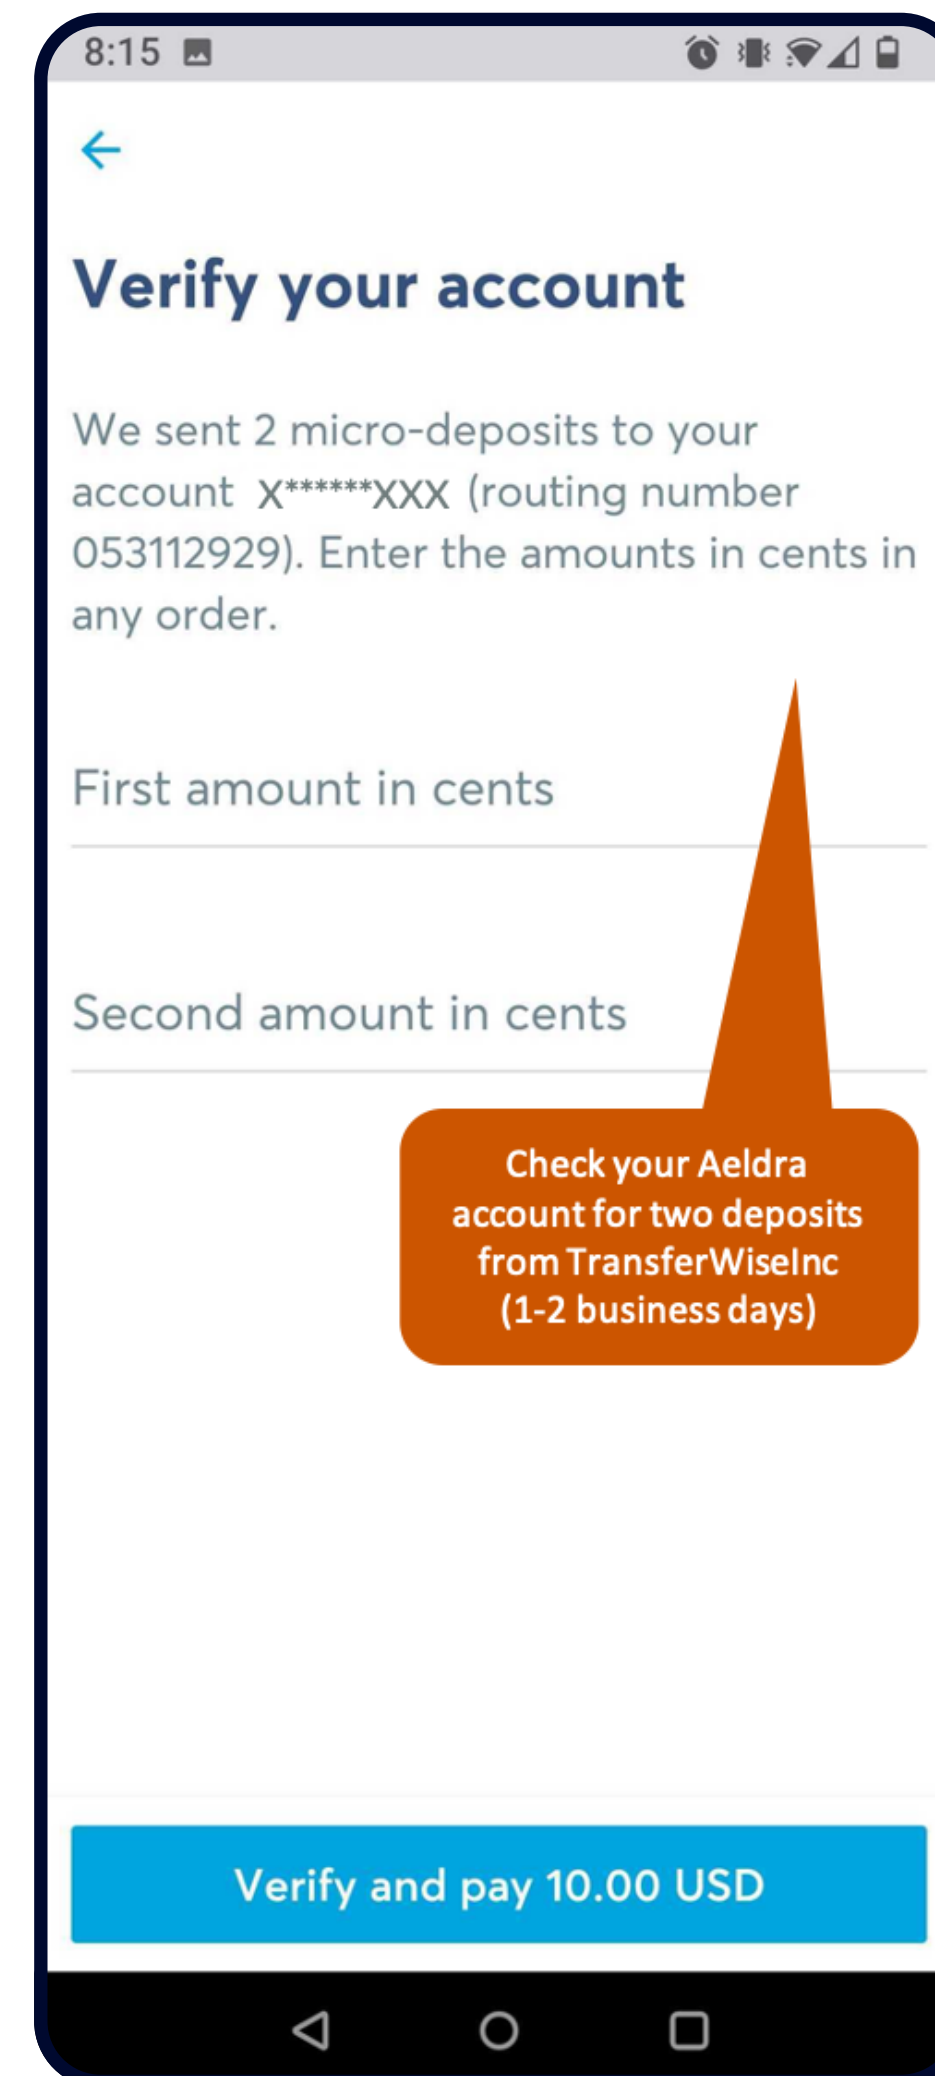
8:15

Verify your account

We sent 2 micro-deposits to your account X******XXX (routing number 053112929). Enter the amounts in cents in any order.

First amount in cents

Second amount in cents

Check your Aeldra account for two deposits from TransferWiseInc (1-2 business days)

Verify and pay 10.00 USD